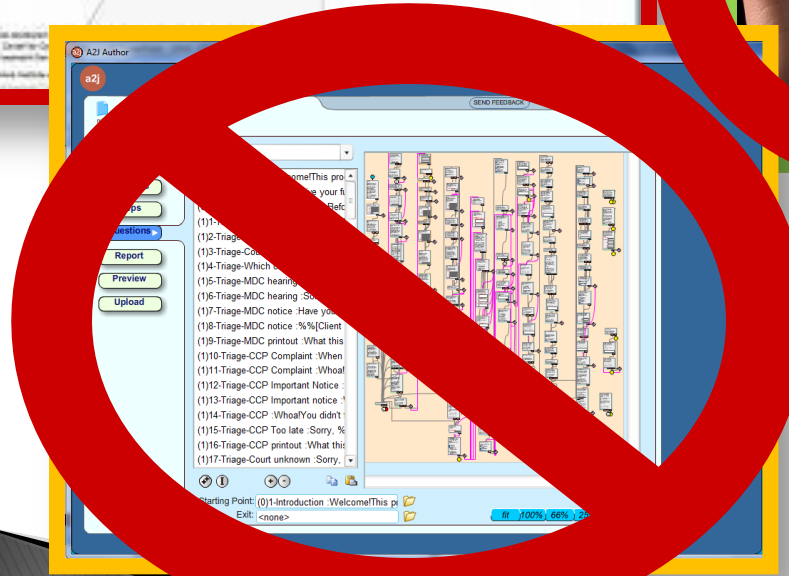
A2J Author

a2j

SEND FEEDBACK

ome!This pro
e your fu
Befo

(1)1-
(1)2-Triage
(1)3-Triage-Co
(1)4-Triage-Which
(1)5-Triage-MDC hearing
(1)6-Triage-MDC hearing :So
(1)7-Triage-MDC notice :Have yo
(1)8-Triage-MDC notice :%%[Client
(1)9-Triage-MDC printout :What this
(1)10-Triage-CCP Complaint :When
(1)11-Triage-CCP Complaint :Whoa
(1)12-Triage-CCP Important Notice
(1)13-Triage-CCP Important notice
(1)14-Triage-CCP :Whoa!You didn't
(1)15-Triage-CCP Too late :Sorry, %
(1)16-Triage-CCP printout :What this
(1)17-Triage-Court unknown :Sorry,

ps
uestions
Report
Preview
Upload

Starting Point: (0)1-Introduction :Welcome!This p
Exit: <none>

fit 100% 66% 2